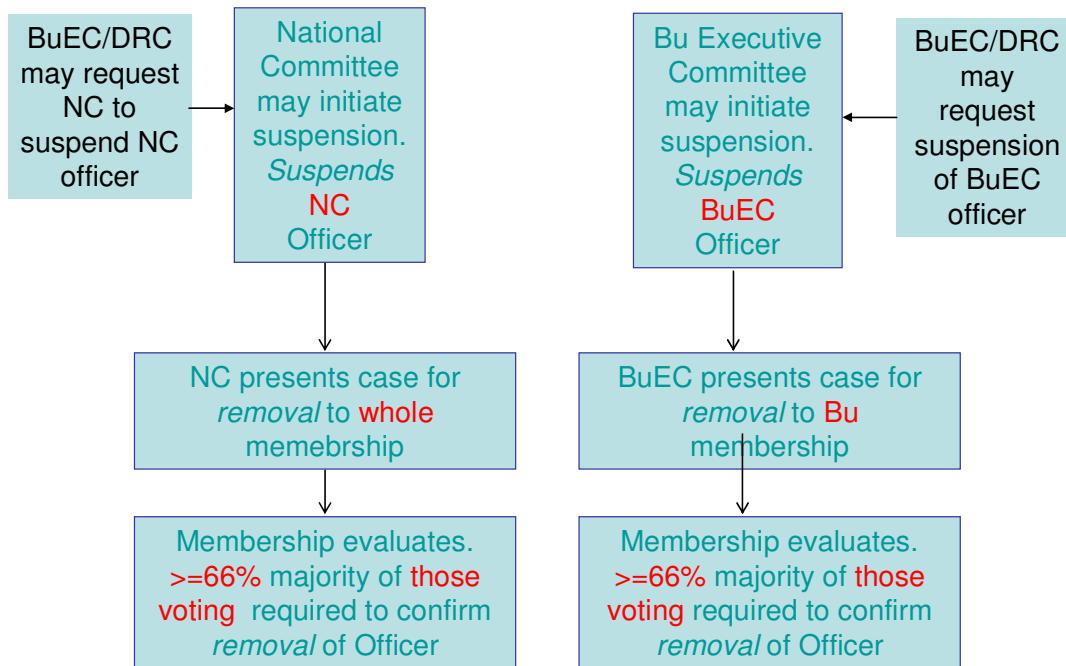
BuEC/DRC may request NC to suspend NC officer

National Committee may initiate suspension. *Suspends* NC Officer

Bu Executive Committee may initiate suspension. *Suspends* BuEC Officer

BuEC/DRC may request suspension of BuEC officer

NC presents case for *removal* to whole memebrship

BuEC presents case for *removal* to Bu membership

Membership evaluates. >=66% majority of those voting required to confirm *removal* of Officer

Membership evaluates. >=66% majority of those voting required to confirm *removal* of Officer